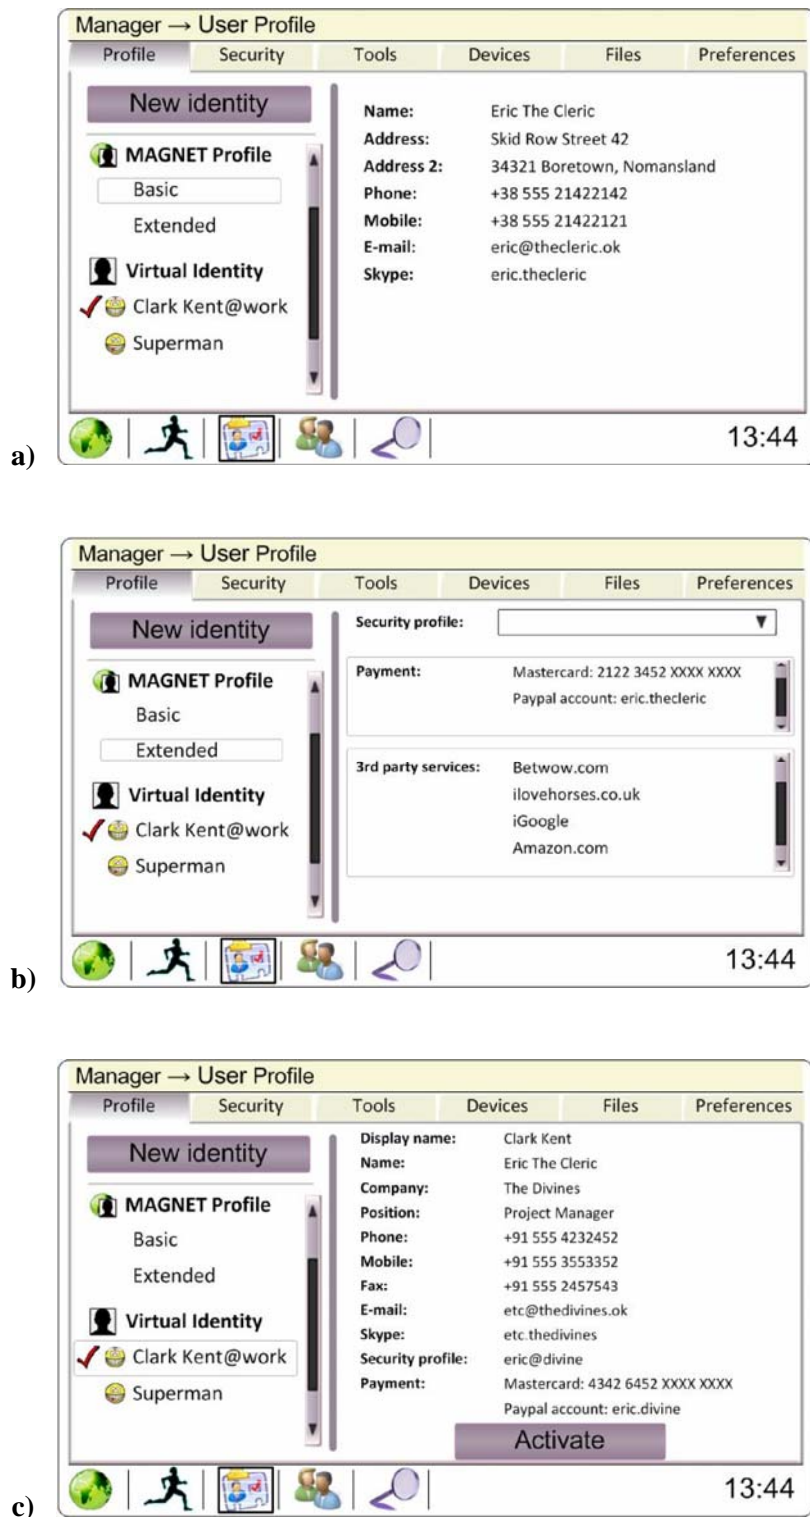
Manager → User Profile

Profile | Security | Tools | Devices | Files | Preferences

New identity

MAGNET Profile
Basic
Extended

Virtual Identity
✓ Clark Kent@work
Superman

Name: Eric The Cleric
Address: Skid Row Street 42
Address 2: 34321 Boretown, Nomansland
Phone: +38 555 21422142
Mobile: +38 555 21422121
E-mail: eric@thecleric.ok
Skype: eric.thecleric

13:44

a)

Manager → User Profile

Profile | Security | Tools | Devices | Files | Preferences

New identity

MAGNET Profile
Basic
Extended

Virtual Identity
✓ Clark Kent@work
Superman

Security profile:

Payment: Mastercard: 2122 3452 XXXX XXXX
Paypal account: eric.thecleric

3rd party services: Betwow.com
ilovehorses.co.uk
iGoogle
Amazon.com

13:44

b)

Manager → User Profile

Profile | Security | Tools | Devices | Files | Preferences

New identity

MAGNET Profile
Basic
Extended

Virtual Identity
✓ Clark Kent@work
Superman

Display name: Clark Kent
Name: Eric The Cleric
Company: The Divines
Position: Project Manager
Phone: +91 555 4232452
Mobile: +91 555 3553352
Fax: +91 555 2457543
E-mail: etc@thedivines.ok
Skype: etc.thedivines
Security profile: eric@divine
Payment: Mastercard: 4342 6452 XXXX XXXX
Paypal account: eric.divine

Activate

13:44

c)